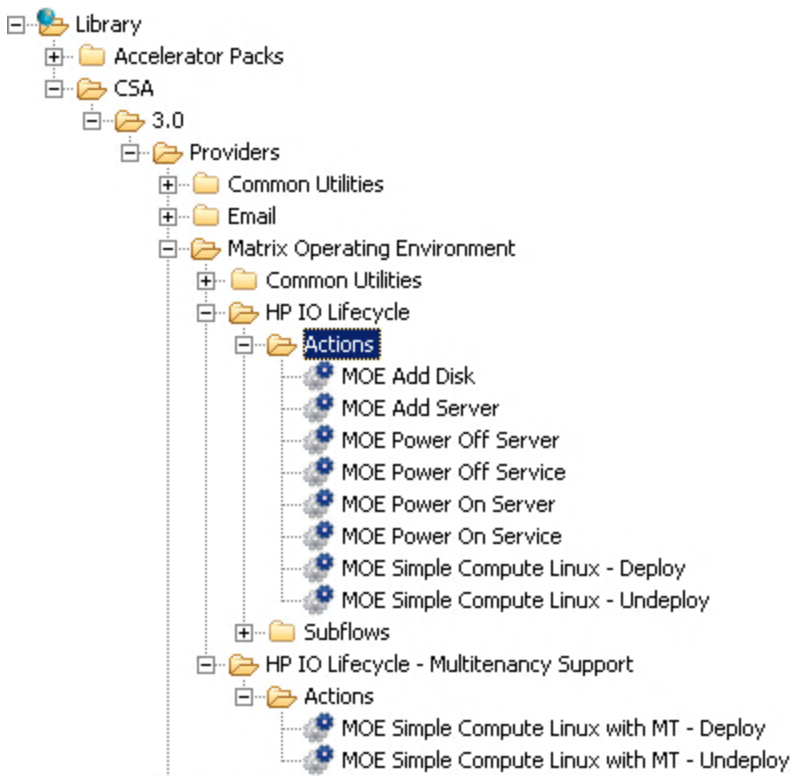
Library
Accelerator Packs
CSA
3.0
Providers
Common Utilities
Email
Matrix Operating Environment
Common Utilities
HP IO Lifecycle
Actions
MOE Add Disk
MOE Add Server
MOE Power Off Server
MOE Power Off Service
MOE Power On Server
MOE Power On Service
MOE Simple Compute Linux - Deploy
MOE Simple Compute Linux - Undeploy
Subflows
HP IO Lifecycle - Multitenancy Support
Actions
MOE Simple Compute Linux with MT - Deploy
MOE Simple Compute Linux with MT - Undeploy